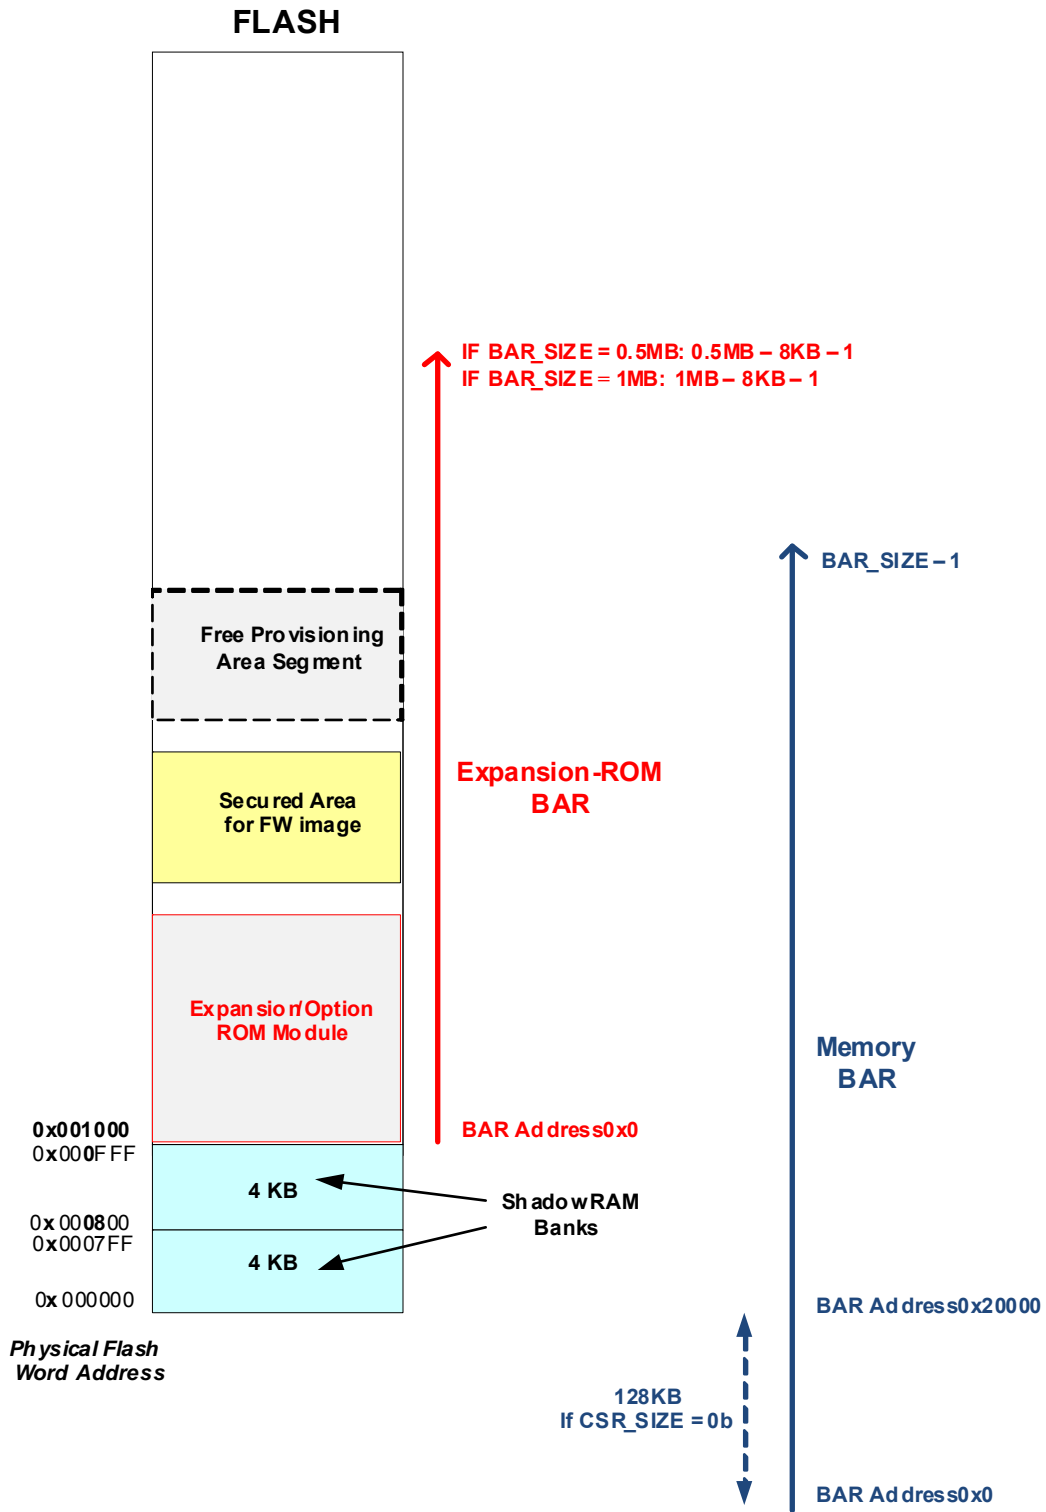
FLASH

IF BAR_SIZE = 0.5MB: 0.5MB – 8KB – 1
IF BAR_SIZE = 1MB: 1MB – 8KB – 1

BAR_SIZE – 1

Free Provisioning Area Segment

Expansion-ROM BAR

Secured Area for FW image

Expansion/Option ROM Module

Memory BAR

0x001000
0x000FFF

BAR Address 0x0

4 KB

Shadow RAM Banks

0x000800
0x0007FF

4 KB

0x000000

BAR Address 0x20000

Physical Flash Word Address

128KB
If CSR_SIZE = 0b

BAR Address 0x0